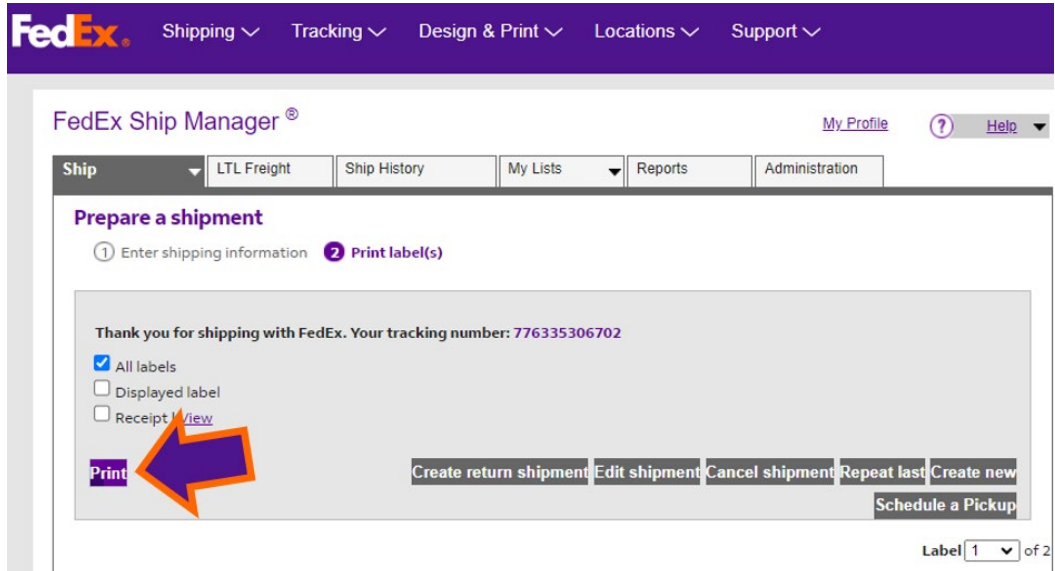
FedEx. Shipping Tracking Design & Print Locations Support

FedEx Ship Manager ®

My Profile

? Help

Ship | LTL Freight | Ship History | My Lists | Reports | Administration

Prepare a shipment

1 Enter shipping information 2 Print label(s)

Thank you for shipping with FedEx. Your tracking number: 776335306702

All labels

Displayed label

Receipt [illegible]View

Print

Create return shipment Edit shipment Cancel shipment Repeat last Create new

Schedule a Pickup

Label 1 of 2